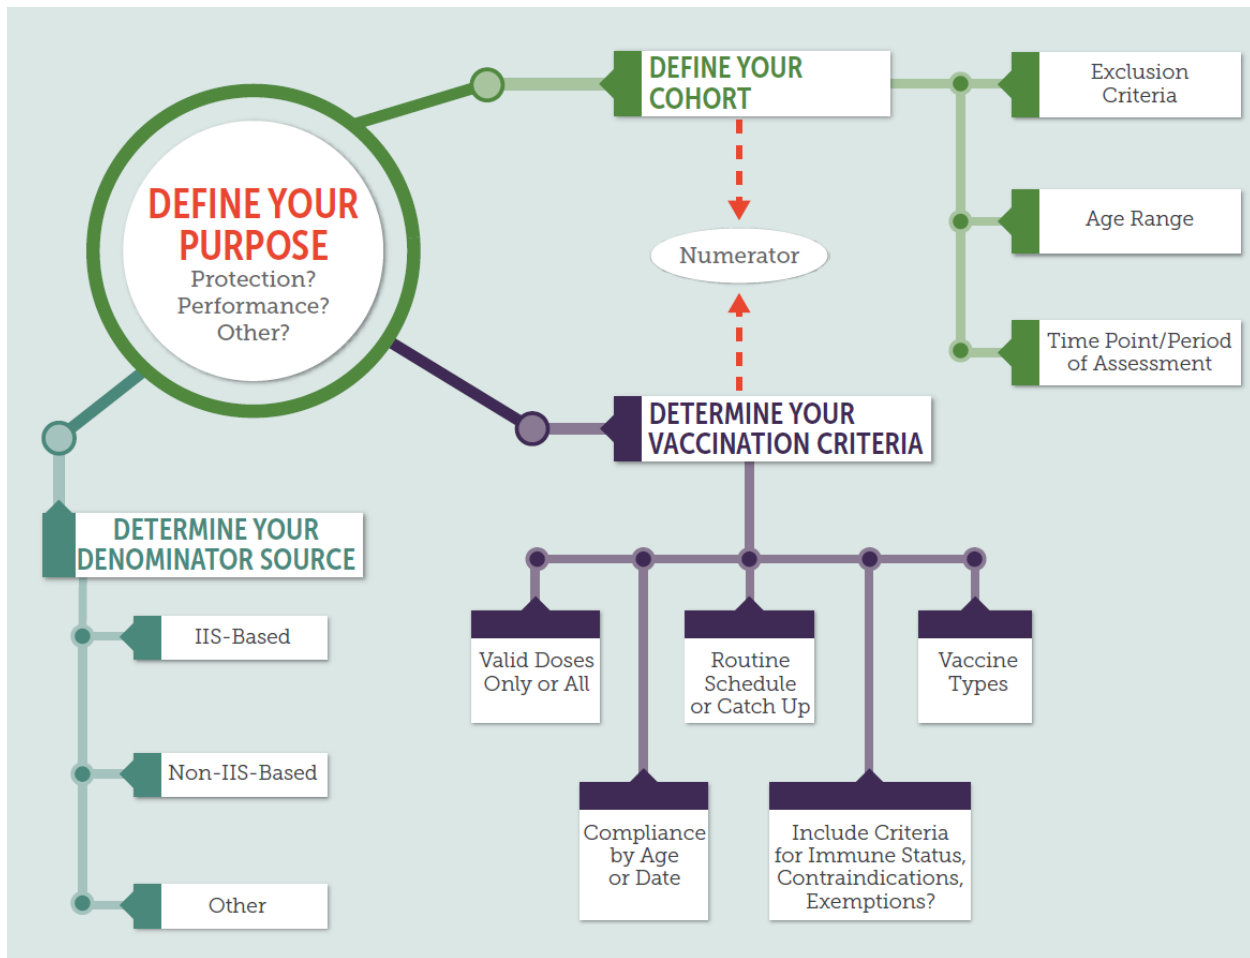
DEFINE YOUR PURPOSE
Protection?
Performance?
Other?

DEFINE YOUR COHORT

Exclusion Criteria

Age Range

Time Point/Period of Assessment

Numerator

DETERMINE YOUR VACCINATION CRITERIA

Valid Doses Only or All

Routine Schedule or Catch Up

Vaccine Types

Compliance by Age or Date

Include Criteria for Immune Status, Contraindications, Exemptions?

DETERMINE YOUR DENOMINATOR SOURCE

IIS-Based

Non-IIS-Based

Other